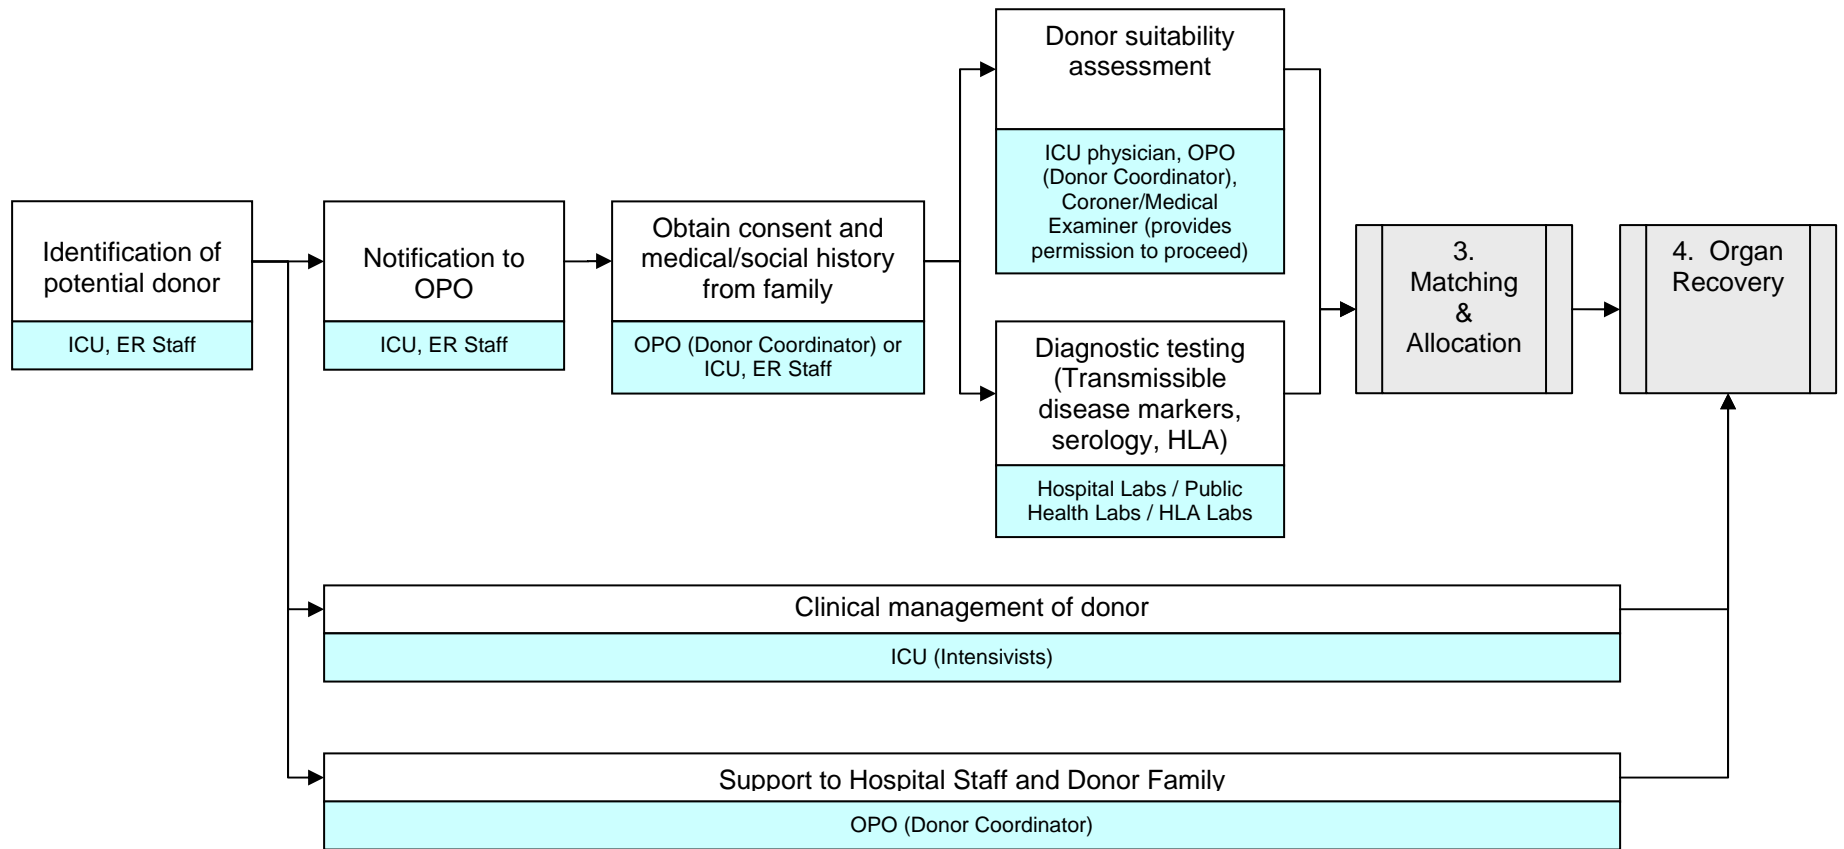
Identification of potential donor

ICU, ER Staff

Notification to OPO

ICU, ER Staff

Obtain consent and medical/social history from family

OPO (Donor Coordinator) or ICU, ER Staff

Donor suitability assessment

ICU physician, OPO (Donor Coordinator), Coroner/Medical Examiner (provides permission to proceed)

Diagnostic testing (Transmissible disease markers, serology, HLA)

Hospital Labs / Public Health Labs / HLA Labs

3. Matching & Allocation

4. Organ Recovery

Clinical management of donor

ICU (Intensivists)

Support to Hospital Staff and Donor Family

OPO (Donor Coordinator)